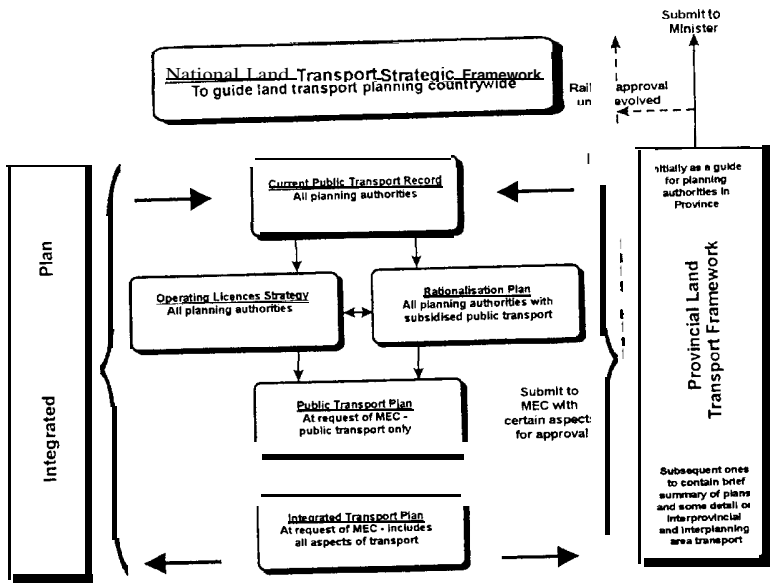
Submit to Minister

National Land Transport Strategic Framework
To guide land transport planning countrywide

Rail approval un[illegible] evolved

Integrated

Plan

Current Public Transport Record
All planning authorities

Operating Licences Strategy
All planning authorities

Rationalisation Plan
All planning authorities with subsidised public transport

Public Transport Plan
At request of MEC - public transport only

Submit to MEC with certain aspects for approval

Integrated Transport Plan
At request of MEC - includes all aspects of transport

Provincial Land Transport Framework

nitially as a guide for planning authorities in Province

Subsequent ones to contain brief summary of plans and some detail o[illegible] interprovincial and interplanning area transport